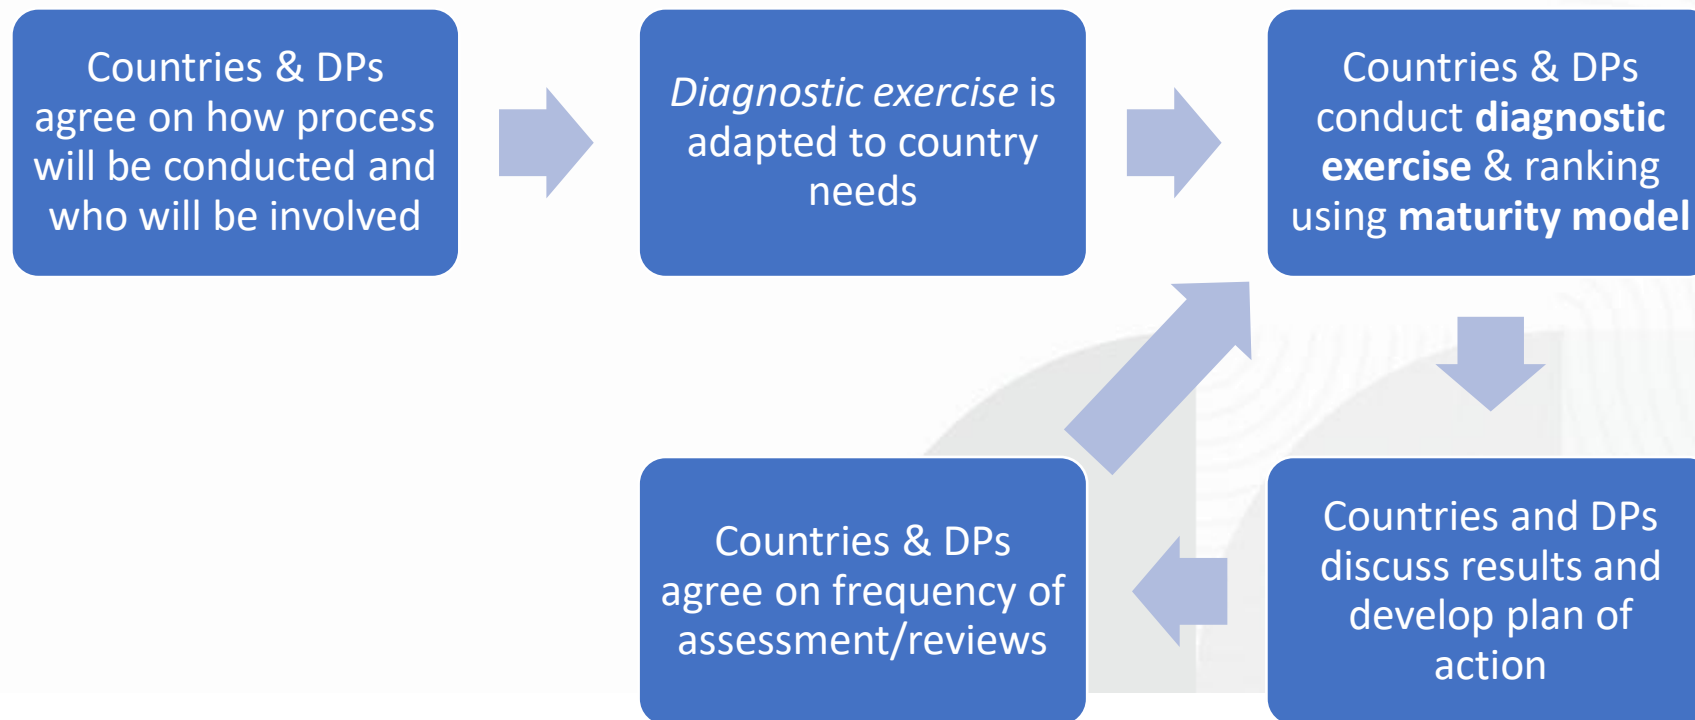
Countries & DPs agree on how process will be conducted and who will be involved

*Diagnostic exercise* is adapted to country needs

Countries & DPs conduct **diagnostic exercise** & ranking using **maturity model**

Countries and DPs discuss results and develop plan of action

Countries & DPs agree on frequency of assessment/reviews